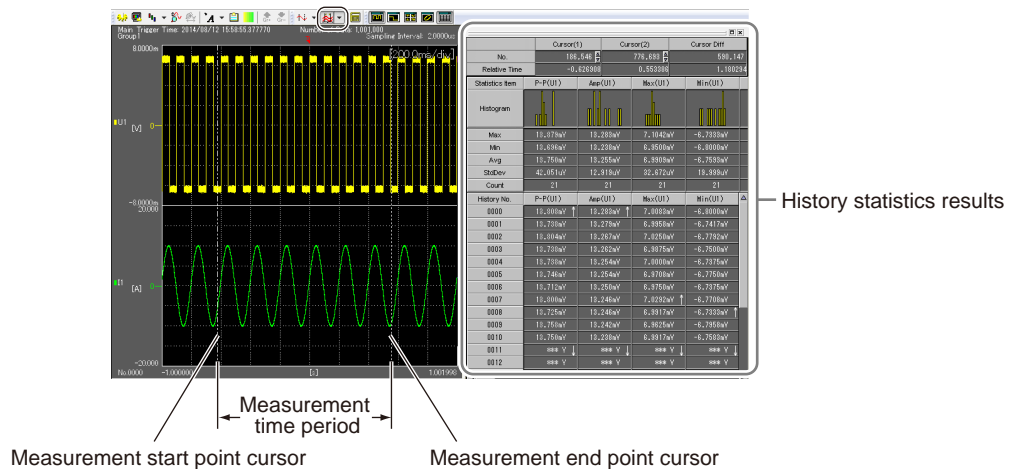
Main Trigger Time: 2014/08/12 15:58:55.377770
Group1
Number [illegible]: 1,001,000
Sampling Interval: 2.0000us
8.0000m
200.0ms/div
U1
[V]
-8.0000m
20.000
I1
[A]
0
-20.000
No.0000
-1.000000
[s]
1.001998

| | Cursor(1) | Cursor(2) | Cursor Diff |
|---|---|---|---|
| No. | 186,546 | 776,698 | 590,147 |
| Relative Time | -0.626908 | 0.553088 | 1.180294 |

| Statistics Item | P-P(U1) | Amp(U1) | Max(U1) | Min(U1) |
|---|---|---|---|---|
| Histogram | | | | |
| Max | 13.879mV | 13.283mV | 7.1042mV | -6.7333mV |
| Min | 13.696mV | 13.238mV | 6.9500mV | -6.8000mV |
| Avg | 13.758mV | 13.255mV | 6.9909mV | -6.7593mV |
| StdDev | 42.951uV | 12.919uV | 32.672uV | 19.999uV |
| Count | 21 | 21 | 21 | 21 |

| History No. | P-P(U1) | Amp(U1) | Max(U1) | Min(U1) |
|---|---|---|---|---|
| 0000 | 13.808mV | 13.283mV | 7.0083mV | -6.8000mV |
| 0001 | 13.738mV | 13.279mV | 6.9958mV | -6.7417mV |
| 0002 | 13.804mV | 13.267mV | 7.0250mV | -6.7792mV |
| 0003 | 13.738mV | 13.262mV | 6.9875mV | -6.7500mV |
| 0004 | 13.738mV | 13.254mV | 7.0000mV | -6.7375mV |
| 0005 | 13.746mV | 13.254mV | 6.9708mV | -6.7750mV |
| 0006 | 13.712mV | 13.250mV | 6.9750mV | -6.7375mV |
| 0007 | 13.800mV | 13.246mV | 7.0292mV | -6.7708mV |
| 0008 | 13.725mV | 13.246mV | 6.9917mV | -6.7333mV |
| 0009 | 13.758mV | 13.242mV | 6.9625mV | -6.7958mV |
| 0010 | 13.750mV | 13.238mV | 6.9917mV | -6.7583mV |
| 0011 | \*\*\* V | \*\*\* V | \*\*\* V | \*\*\* V |
| 0012 | \*\*\* V | \*\*\* V | \*\*\* V | \*\*\* V |

History statistics results

Measurement time period

Measurement start point cursor

Measurement end point cursor